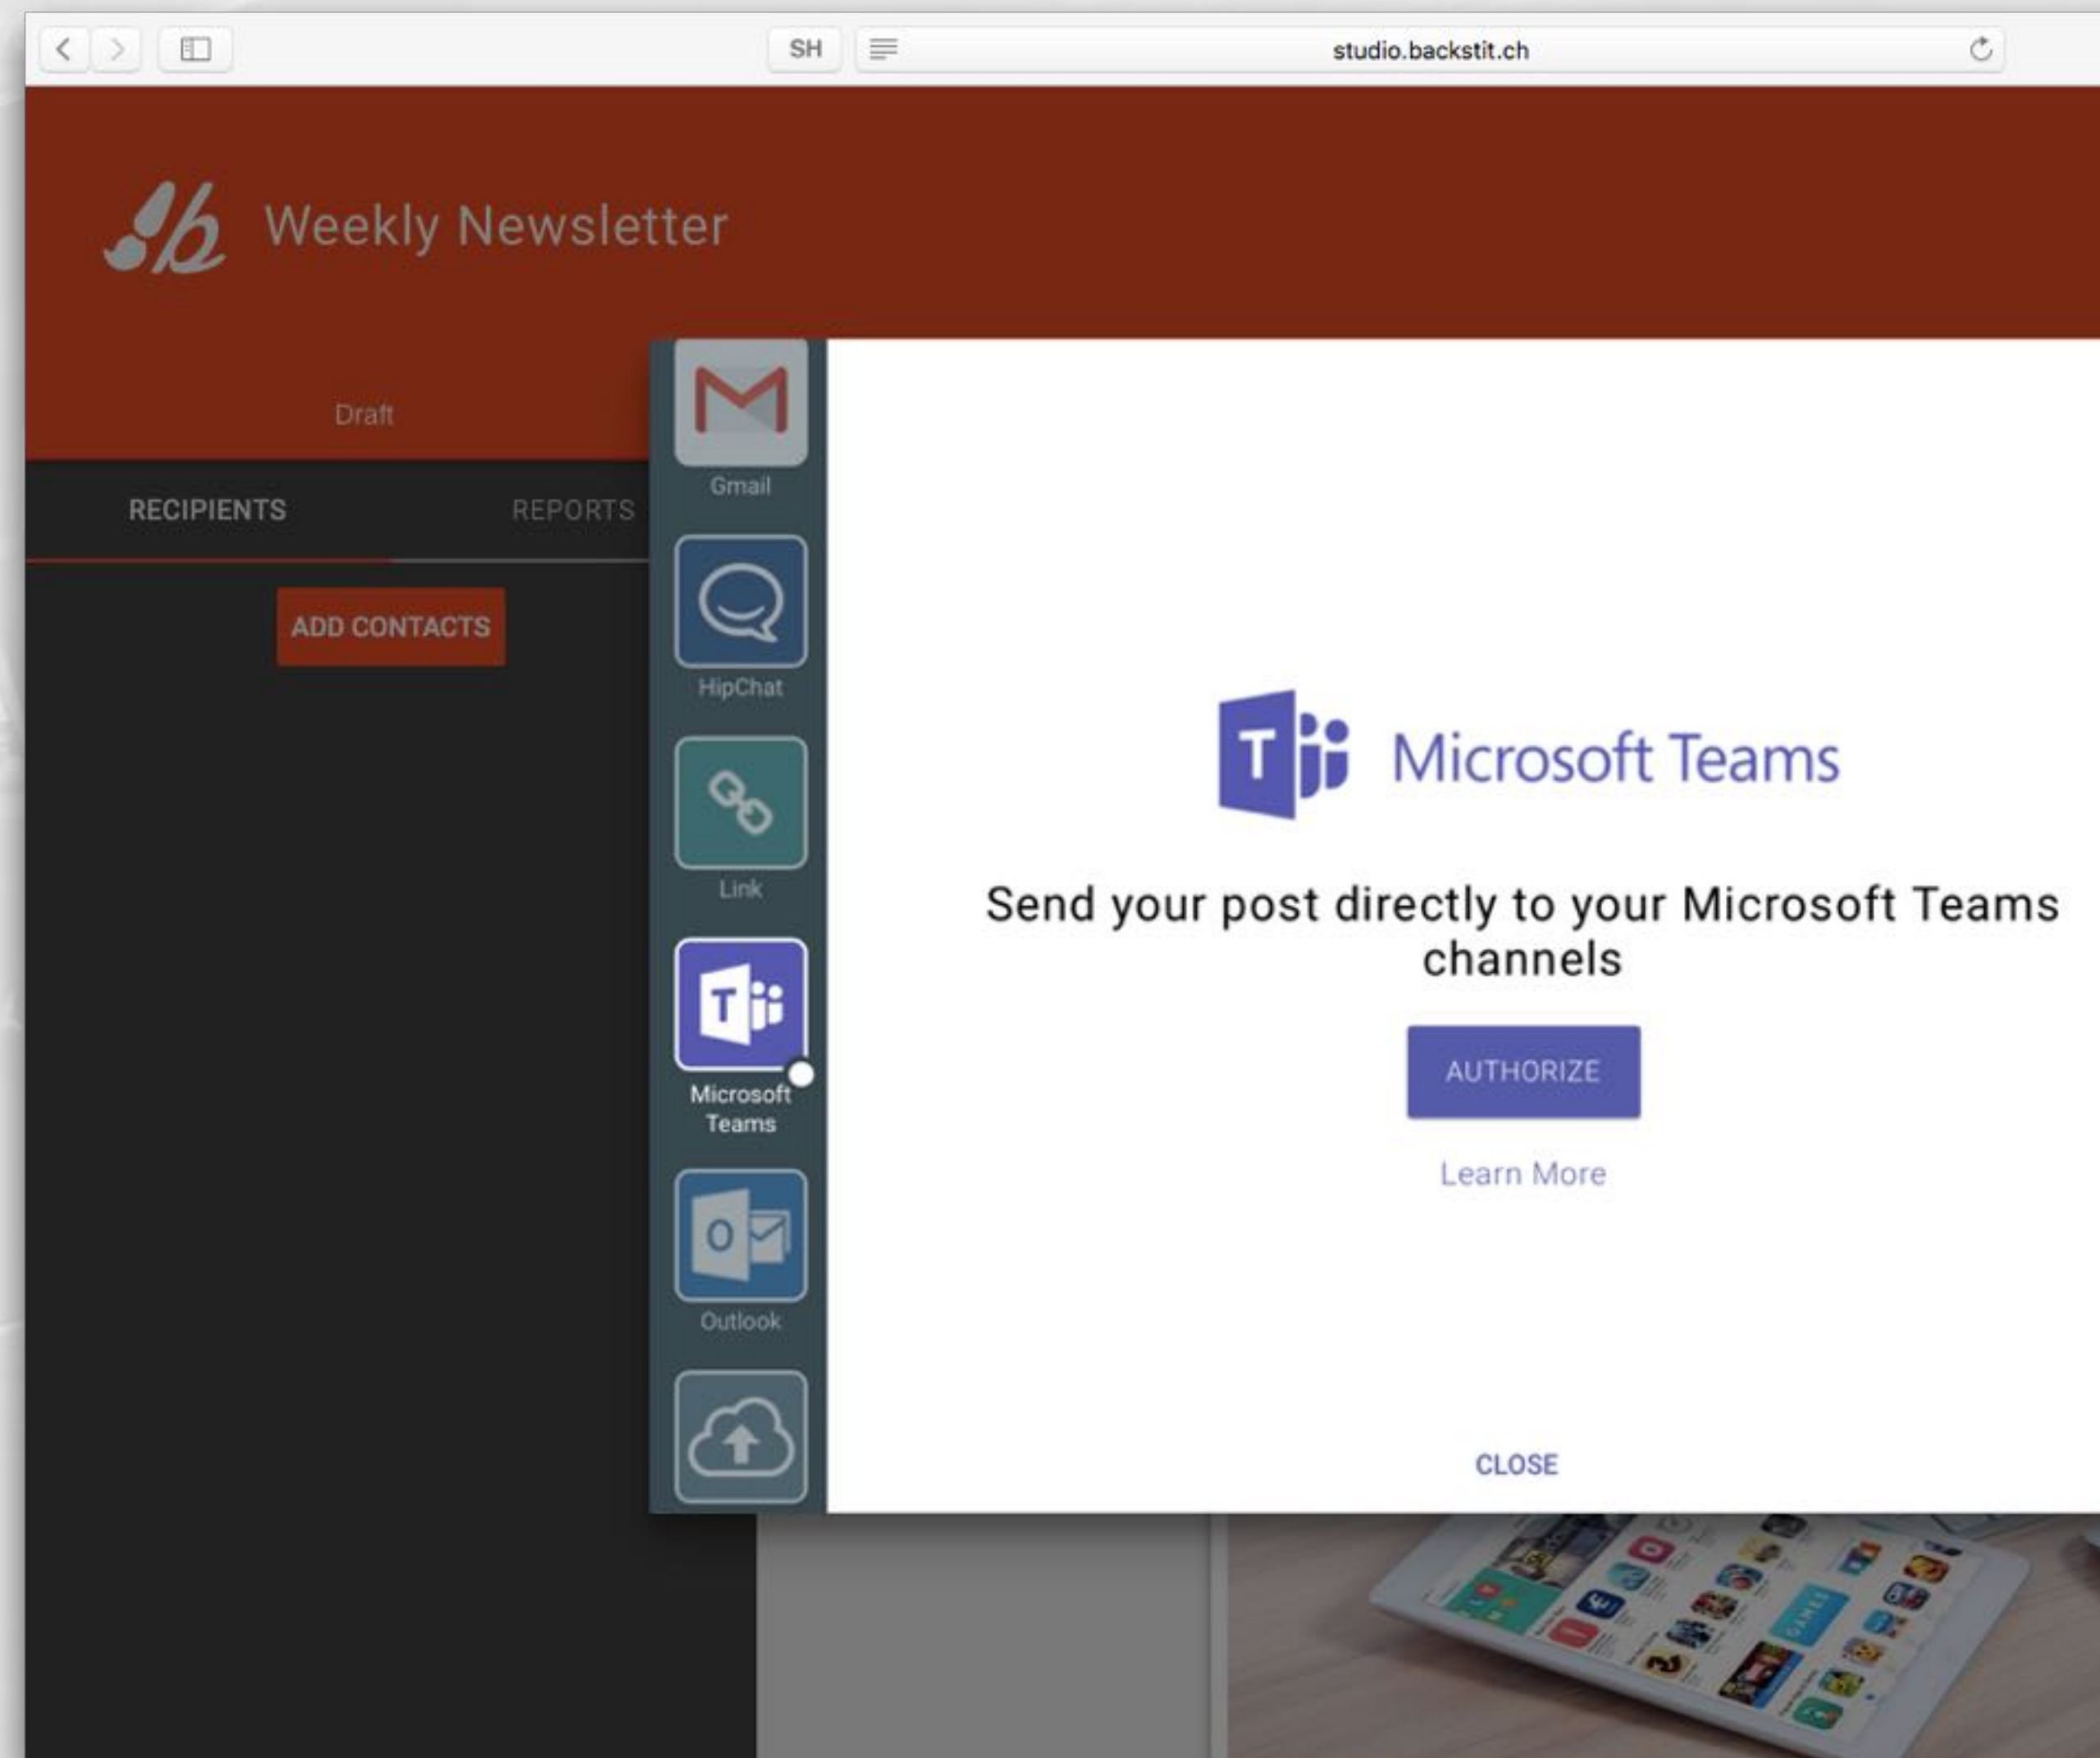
SH

studio.backstit.ch

Weekly Newsletter

Draft

RECIPIENTS

REPORTS

ADD CONTACTS

Gmail

HipChat

Link

Microsoft Teams

Outlook

Microsoft Teams

Send your post directly to your Microsoft Teams channels

AUTHORIZE

Learn More

CLOSE